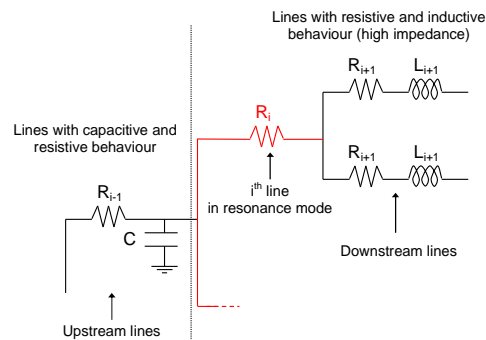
Lines with resistive and inductive behaviour (high impedance)

$R_{i+1}$ $L_{i+1}$

$R_i$

Lines with capacitive and resistive behaviour

$R_{i+1}$ $L_{i+1}$

$R_{i-1}$

i$^{th}$ line in resonance mode

C

Downstream lines

Upstream lines